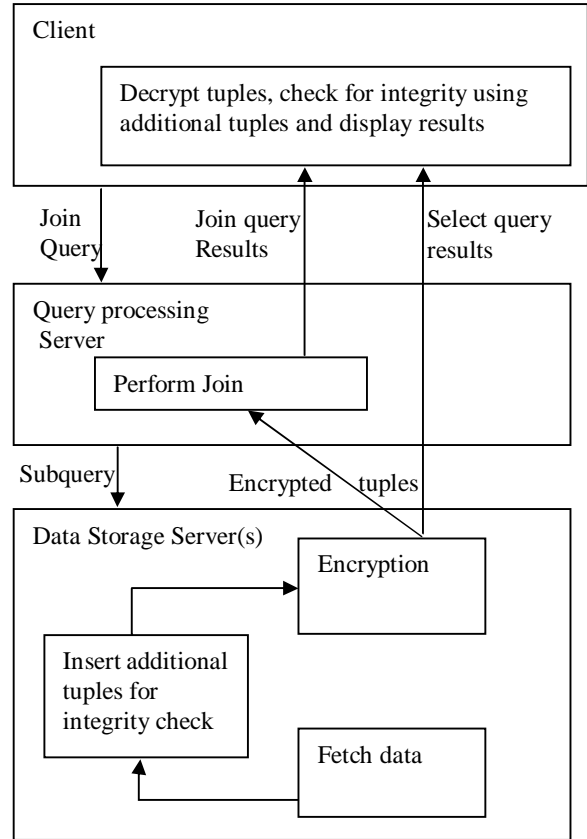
Client

Decrypt tuples, check for integrity using additional tuples and display results

Join Query

Join query Results

Select query results

Query processing Server

Perform Join

Subquery

Encrypted tuples

Data Storage Server(s)

Encryption

Insert additional tuples for integrity check

Fetch data